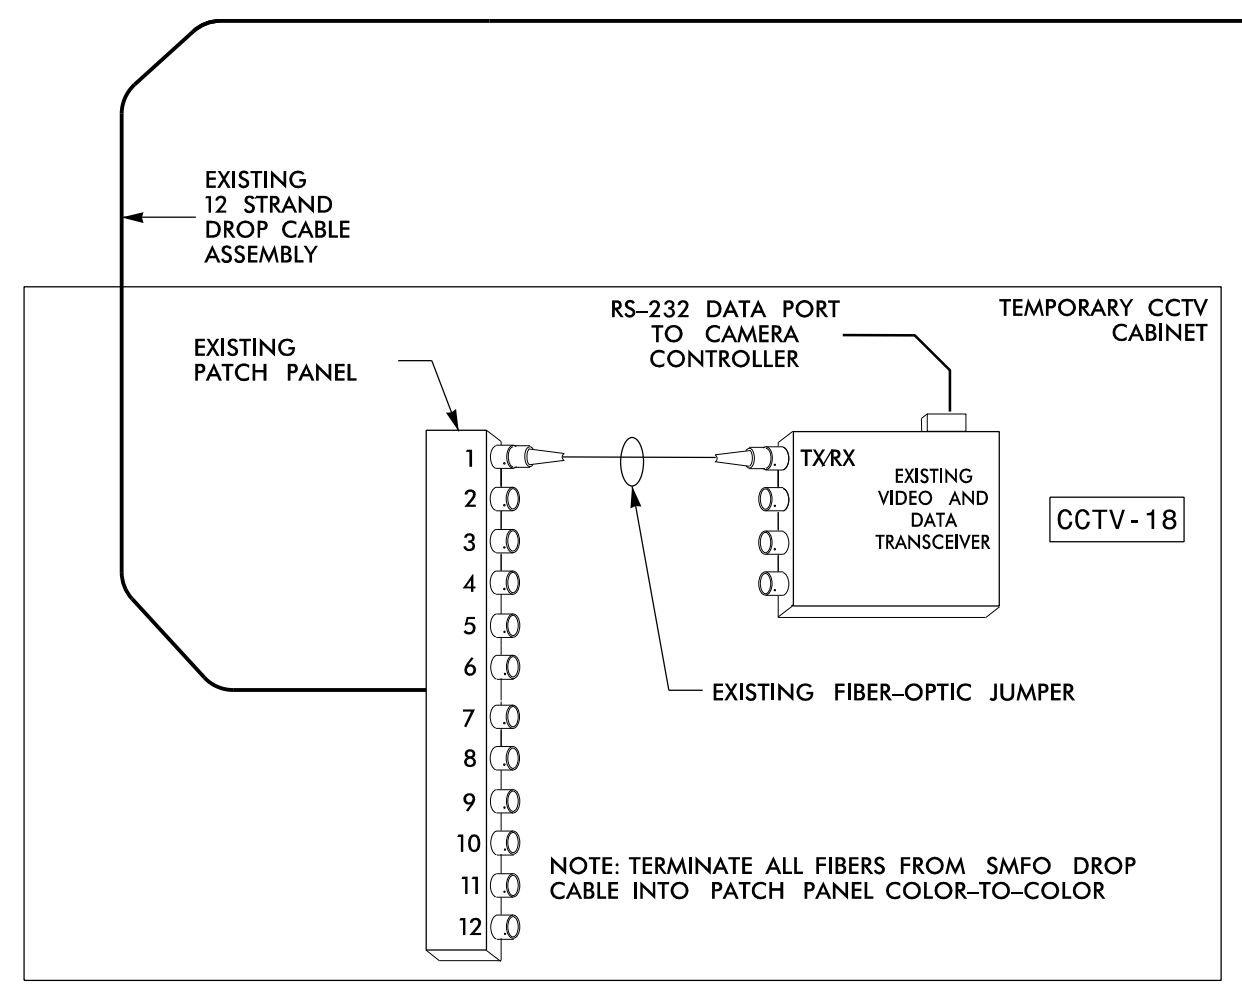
EXISTING 12 STRAND DROP CABLE ASSEMBLY

RS–232 DATA PORT TO CAMERA CONTROLLER

TEMPORARY CCTV CABINET

EXISTING PATCH PANEL

1
2
3
4
5
6
7
8
9
10
11
12

TX/RX

EXISTING VIDEO AND DATA TRANSCEIVER

CCTV-18

EXISTING FIBER–OPTIC JUMPER

NOTE: TERMINATE ALL FIBERS FROM SMFO DROP CABLE INTO PATCH PANEL COLOR–TO–COLOR